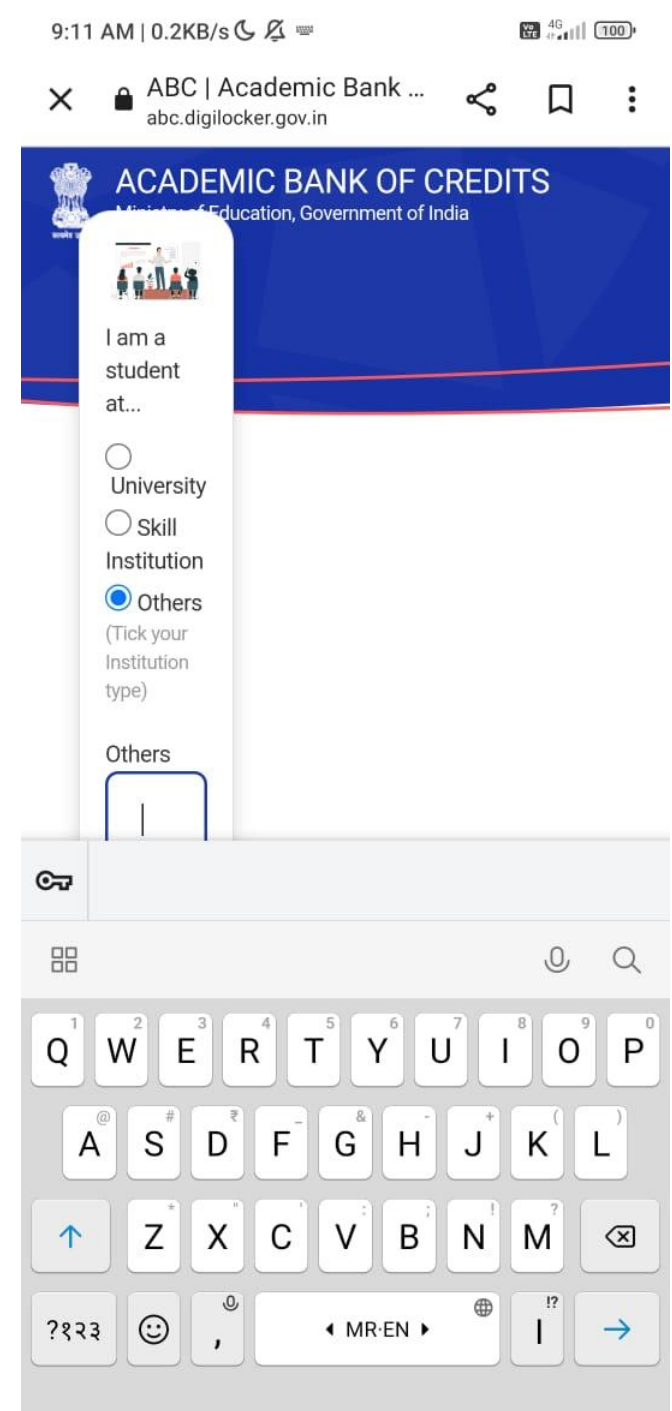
9:11 AM | 0.2KB/s

4G 100

ABC | Academic Bank ...
abc.digilocker.gov.in

ACADEMIC BANK OF CREDITS
Ministry of Education, Government of India

I am a student at...

University

Skill Institution

Others
(Tick your Institution type)

Others

1 2 3 4 5 6 7 8 9 0
Q W E R T Y U I O P
@ # ₹ _ & - + ( )
A S D F G H J K L
* " ' : ; ! ?
Z X C V B N M
?१२३ , MR·EN । !?